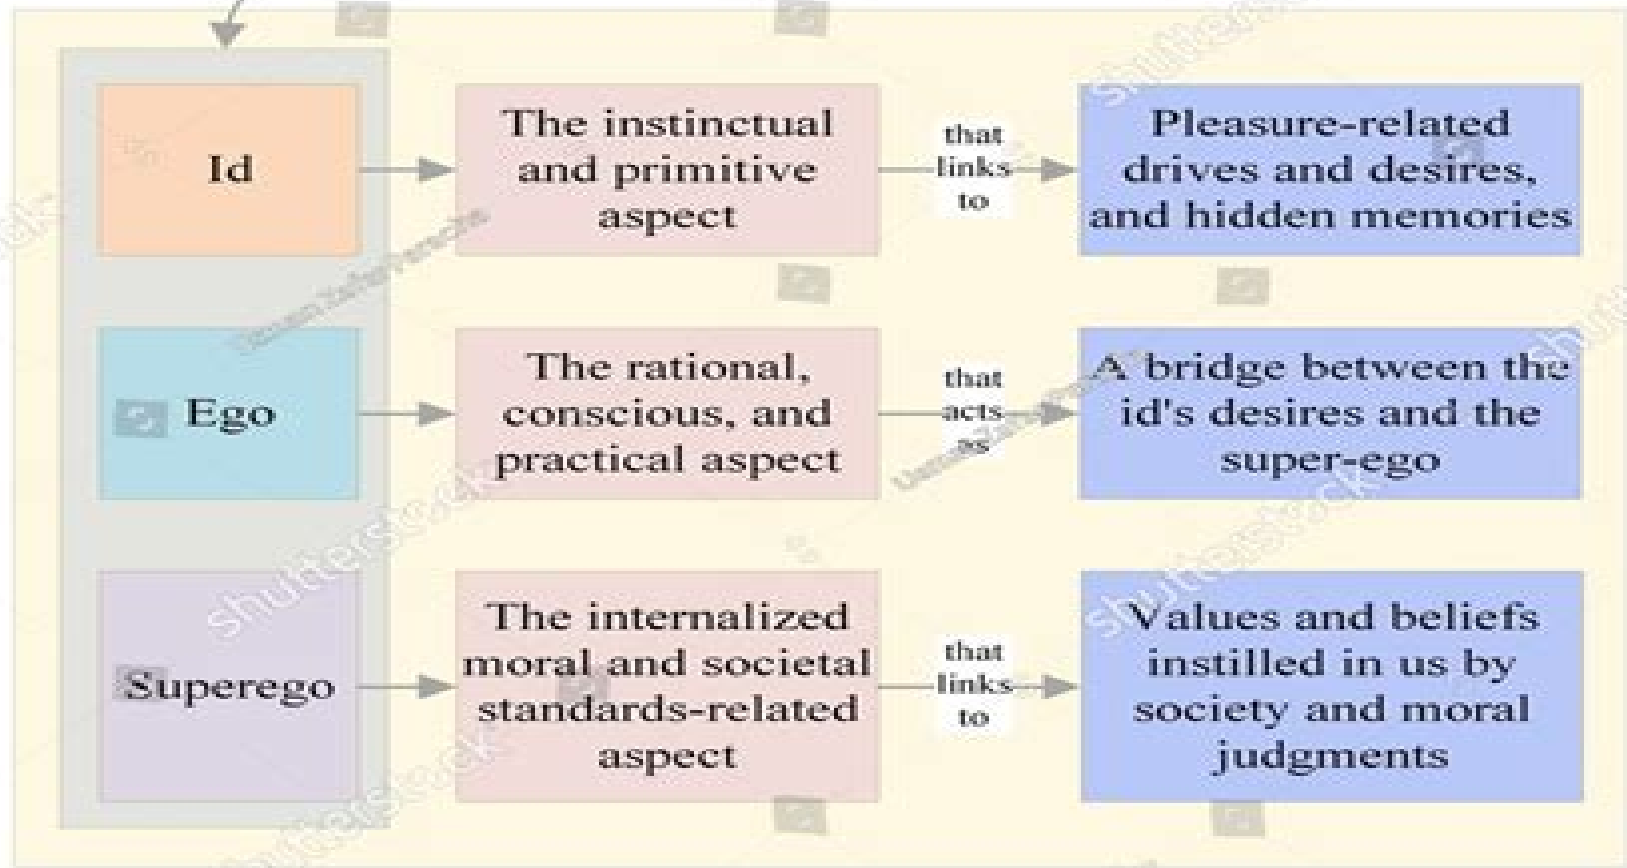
Id

The instinctual and primitive aspect

that links to

Pleasure-related drives and desires, and hidden memories

Ego

The rational, conscious, and practical aspect

that acts as

A bridge between the id's desires and the super-ego

Superego

The internalized moral and societal standards-related aspect

that links to

Values and beliefs instilled in us by society and moral judgments

shutterstock